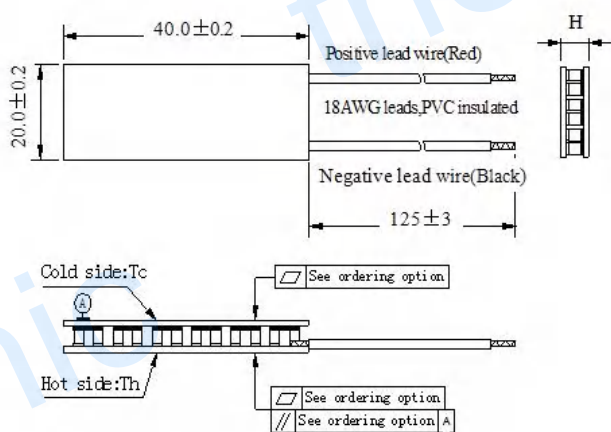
40.0±0.2

H

20.0±0.2

Positive lead wire(Red)

18AWG leads,PVC insulated

Negative lead wire(Black)

125±3

Cold side:Tc

A

$\square$ See ordering option

Hot side:Th

$\square$ See ordering option

// See ordering option A